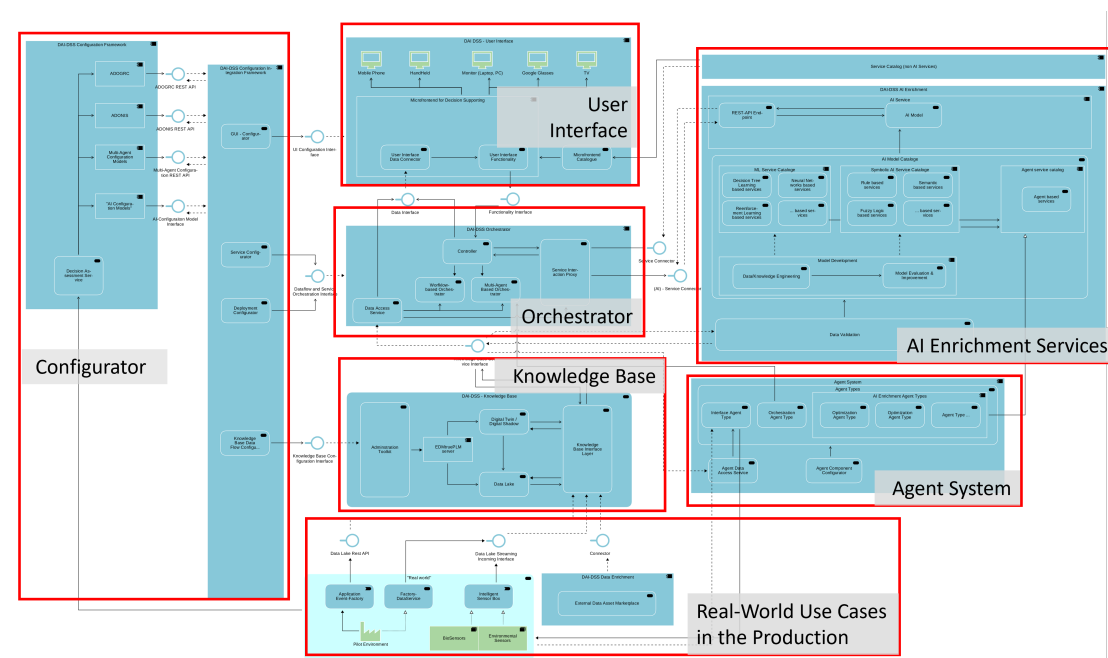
DAI-DSS Configuration Framework

ADOGRC

ADOGRC REST API

ADONIS

ADONIS REST API

Multi-Agent Configuration Models

Multi-Agent Configuration REST API

"AI Configuration Models"

AI Configuration Model Interface

Decision Assessment Service

DAI-DSS Configuration Integration Framework

GUI - Configurator

UI Configuration Interface

Service Configurator

Dataflow and Service Orchestration Interface

Deployment Configurator

Knowledge Base Data Flow Configurator

Knowledge Base Configuration Interface

Configurator

DAI-DSS - User Interface

Mobile Phone

Handheld

Monitor (Laptop, PC)

Google Glasses

TV

Microfrontend for Decision Supporting

User Interface

User Interface Data Connector

User Interface Functionality

Microfrontend Catalogue

Data Interface

Functionality Interface

DAI-DSS Orchestrator

Controller

Workflow based Orchestrator

Multi-Agent based Orchestrator

Service Interaction Proxy

Data Access Service

Orchestrator

Service Connector

(AI) - Service Connector

Service Catalog (incl AI Services)

DAI-DSS AI Enrichment

AI Service

REST-API Endpoints

AI Model

AI Model Catalog

ML Service Catalogue

Decision Tree Learning based services

Neural Network based services

Reinforcement Learning based services

...based services

Symbolic AI Service Catalogue

Rule based services

Semantic based services

Fuzzy Logic based services

...based services

Agent service catalog

Agent based services

Model Development

Data/Knowledge Engineering

Model Evaluation & Improvement

Data Validation

AI Enrichment Services

Knowledge Base

DAI-DSS - Knowledge Base

Administration Toolkit

EDMtrue/PLM Server

Digital Twin / Digital Shadow

Knowledge Base Interface Layer

Data Lake

Agent System

Agent Types

Interface Agent Type

Orchestration Agent Type

AI Enrichment Agent Types

Optimization Agent Type

Optimization Agent Type

Agent Type...

Agent Data Access Service

Agent Component Configurator

Agent System

Data Lake Rest API

Data Lake Streaming Incoming Interface

Connector

"Real world"

Application Event Factory

Factory DataService

Intelligent Sensor Box

Pilot Environment

BitSensors

Environmental Sensors

DAI-DSS Data Enrichment

External Data Asset Marketplace

Real-World Use Cases in the Production